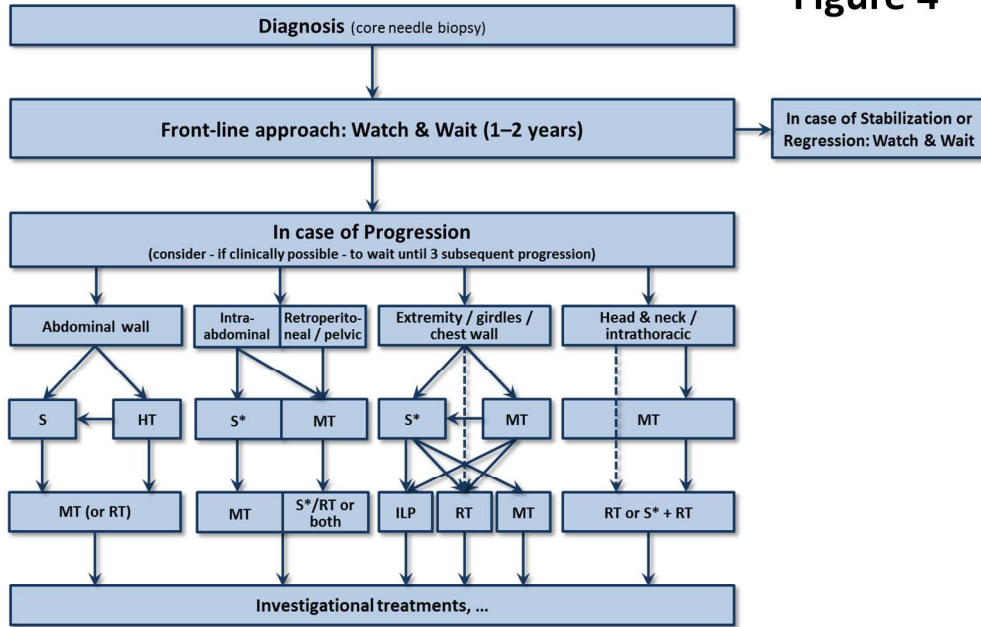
Figure 4

Diagnosis (core needle biopsy)

Front-line approach: Watch & Wait (1–2 years)

In case of Stabilization or Regression: Watch & Wait

In case of Progression
(consider - if clinically possible - to wait until 3 subsequent progression)

Abdominal wall

Intra-abdominal

Retroperitoneal / pelvic

Extremity / girdles / chest wall

Head & neck / intrathoracic

S

HT

S*

MT

S*

MT

MT

MT (or RT)

MT

S*/RT or both

ILP

RT

MT

RT or S* + RT

Investigational treatments, ...